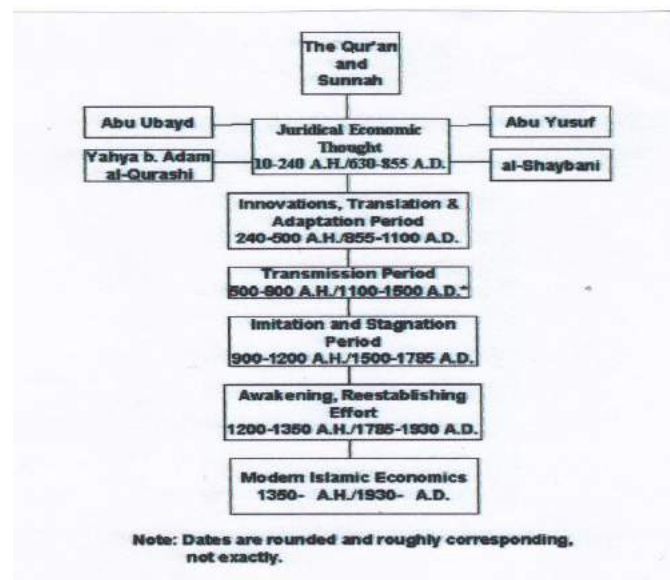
The Qur'an and Sunnah

Abu Ubayd

Juridical Economic Thought 10-240 A.H./630-855 A.D.

Abu Yusuf

Yahya b. Adam al-Qurashi

al-Shaybani

Innovations, Translation & Adaptation Period 240-500 A.H./855-1100 A.D.

Transmission Period 500-900 A.H./1100-1500 A.D.*

Imitation and Stagnation Period 900-1200 A.H./1500-1785 A.D.

Awakening, Reestablishing Effort 1200-1350 A.H./1785-1930 A.D.

Modern Islamic Economics 1350- A.H./1930- A.D.

Note: Dates are rounded and roughly corresponding, not exactly.